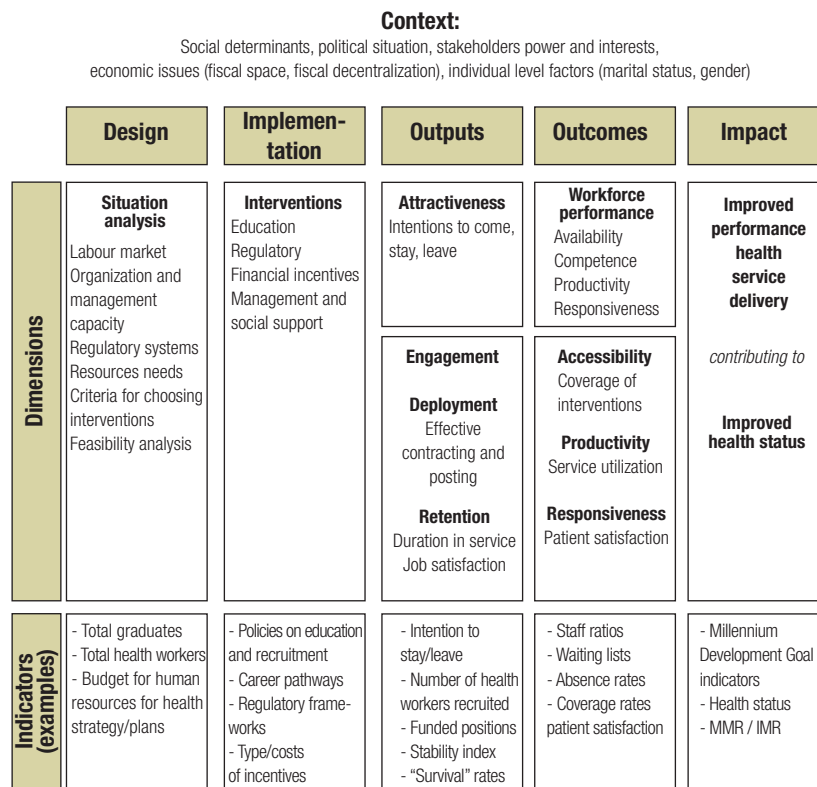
**Context:**
Social determinants, political situation, stakeholders power and interests, economic issues (fiscal space, fiscal decentralization), individual level factors (marital status, gender)

| | Design | Implementation | Outputs | Outcomes | Impact |
|---|---|---|---|---|---|
| Dimensions | **Situation analysis** Labour market Organization and management capacity Regulatory systems Resources needs Criteria for choosing interventions Feasibility analysis | **Interventions** Education Regulatory Financial incentives Management and social support | **Attractiveness** Intentions to come, stay, leave | **Workforce performance** Availability Competence Productivity Responsiveness | **Improved performance health service delivery** |
| | | | **Engagement** **Deployment** Effective contracting and posting **Retention** Duration in service Job satisfaction | **Accessibility** Coverage of interventions **Productivity** Service utilization **Responsiveness** Patient satisfaction | *contributing to* **Improved health status** |
| Indicators (examples) | - Total graduates - Total health workers - Budget for human resources for health strategy/plans | - Policies on education and recruitment - Career pathways - Regulatory frameworks - Type/costs of incentives | - Intention to stay/leave - Number of health workers recruited - Funded positions - Stability index - "Survival" rates | - Staff ratios - Waiting lists - Absence rates - Coverage rates patient satisfaction | - Millennium Development Goal indicators - Health status - MMR / IMR |